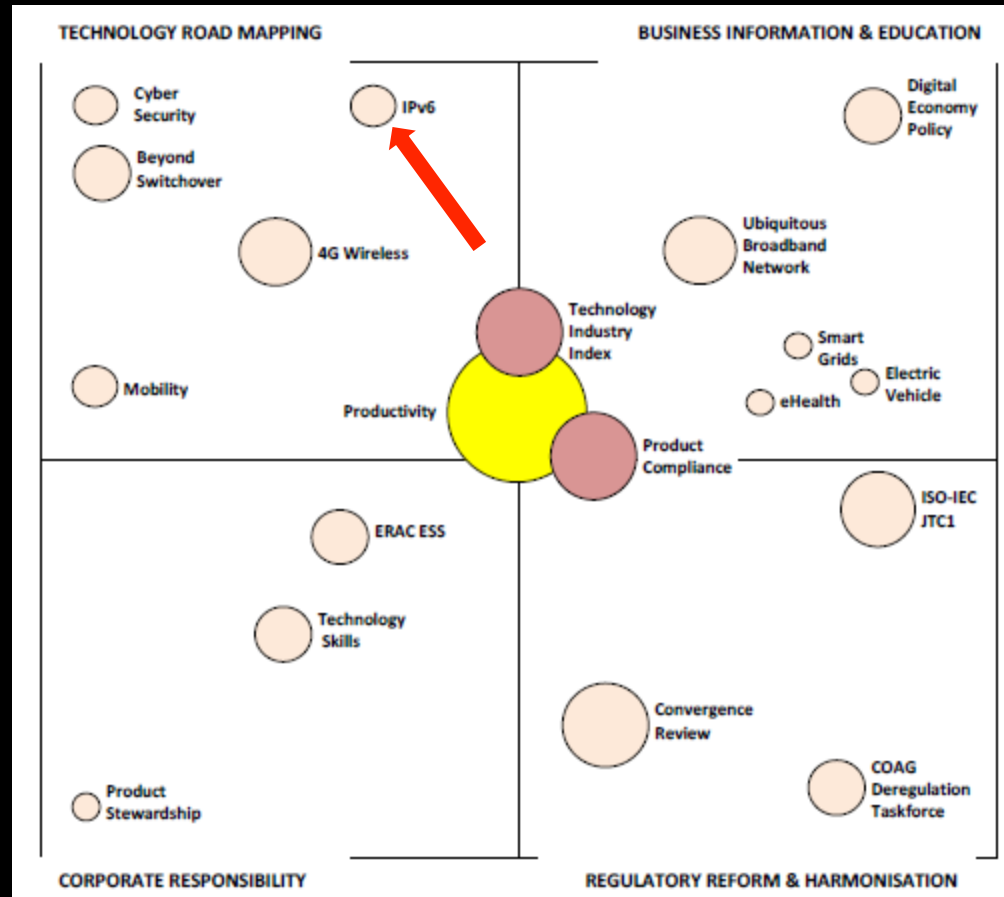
TECHNOLOGY ROAD MAPPING

BUSINESS INFORMATION & EDUCATION

Cyber Security

IPv6

Digital Economy Policy

Beyond Switchover

4G Wireless

Ubiquitous Broadband Network

Technology Industry Index

Smart Grids

Mobility

Electric Vehicle

eHealth

Productivity

Product Compliance

ISO-IEC JTC1

ERAC ESS

Technology Skills

Convergence Review

COAG Deregulation Taskforce

Product Stewardship

CORPORATE RESPONSIBILITY

REGULATORY REFORM & HARMONISATION